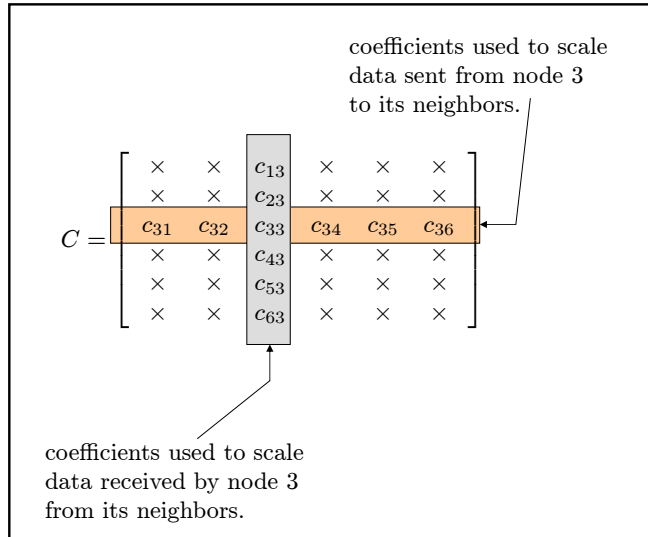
coefficients used to scale data sent from node 3 to its neighbors.

$C = \begin{bmatrix} \times & \times & c_{13} & \times & \times & \times \\ \times & \times & c_{23} & \times & \times & \times \\ c_{31} & c_{32} & c_{33} & c_{34} & c_{35} & c_{36} \\ \times & \times & c_{43} & \times & \times & \times \\ \times & \times & c_{53} & \times & \times & \times \\ \times & \times & c_{63} & \times & \times & \times \end{bmatrix}$

coefficients used to scale data received by node 3 from its neighbors.